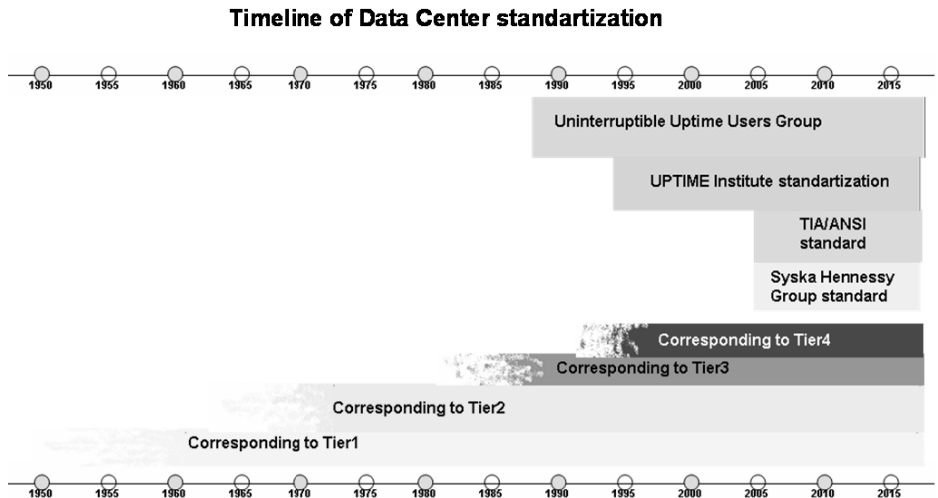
Timeline of Data Center standartization

1950 1955 1960 1965 1970 1975 1980 1985 1990 1995 2000 2005 2010 2015

Uninterruptible Uptime Users Group

UPTIME Institute standartization

TIA/ANSI standard

Syska Hennessy Group standard

Corresponding to Tier4

Corresponding to Tier3

Corresponding to Tier2

Corresponding to Tier1

1950 1955 1960 1965 1970 1975 1980 1985 1990 1995 2000 2005 2010 2015